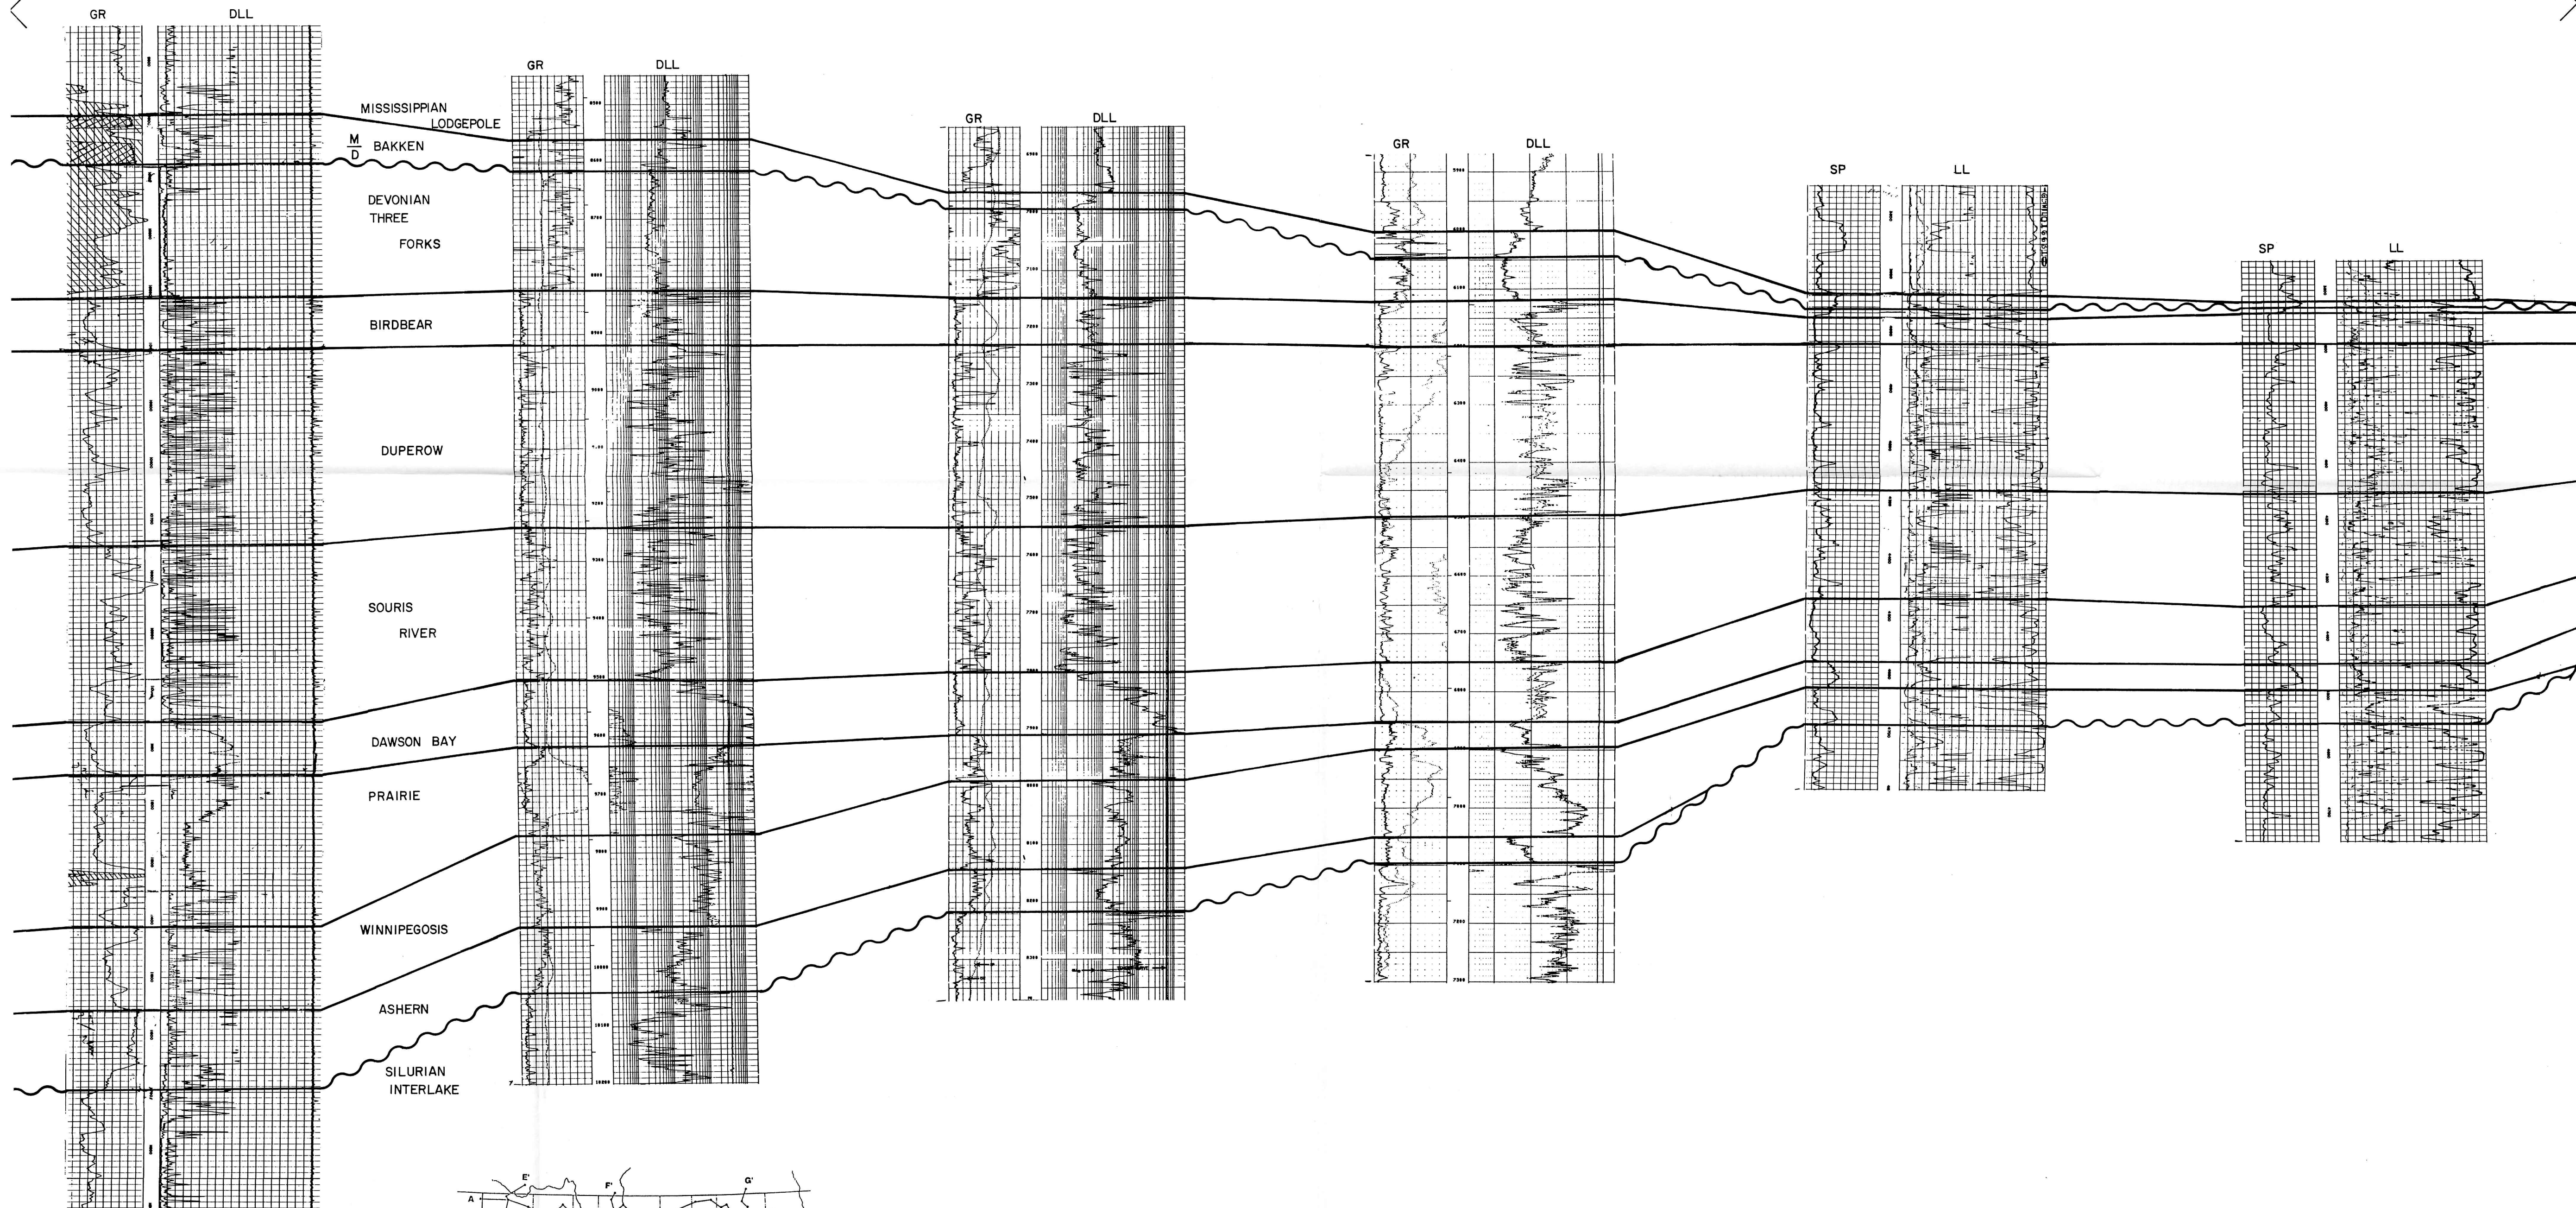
GR
DLL

GR
DLL

GR
DLL

GR
DLL

SP
LL

SP
LL

MISSISSIPPIAN
LODGEPOLE

$\frac{M}{D}$ BAKKEN

DEVONIAN
THREE
FORKS

BIRDBEAR

DUPEROW

SOURIS
RIVER

DAWSON BAY

PRAIRIE

WINNIPEGOSIS

ASHERN

SILURIAN
INTERLAKE

E'
F'
G'
A